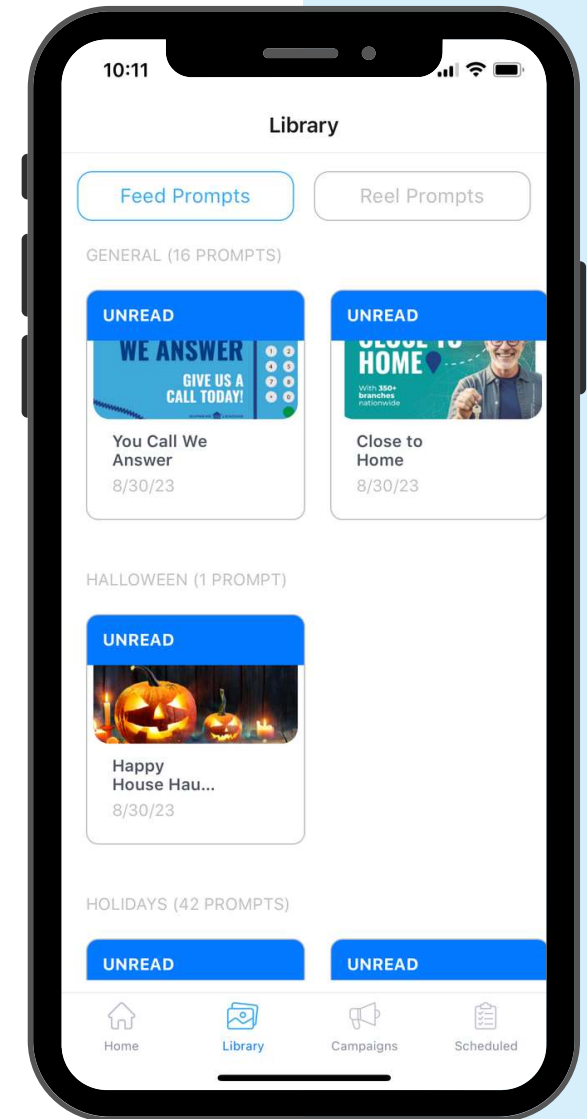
10:11

Library

Feed Prompts

Reel Prompts

GENERAL (16 PROMPTS)

UNREAD

WE ANSWER
GIVE US A CALL TODAY!

You Call We Answer
8/30/23

UNREAD

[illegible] HOME
With 350+ branches nationwide

Close to Home
8/30/23

HALLOWEEN (1 PROMPT)

UNREAD

Happy House Hau...
8/30/23

HOLIDAYS (42 PROMPTS)

UNREAD

UNREAD

Home

Library

Campaigns

Scheduled